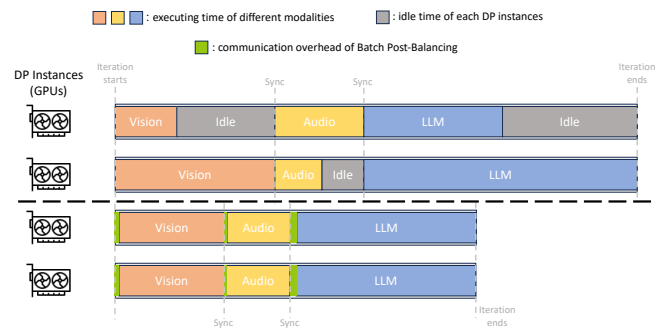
: executing time of different modalities
: idle time of each DP instances
: communication overhead of Batch Post-Balancing

DP Instances (GPUs)

Iteration starts
Sync
Sync
Iteration ends

Vision
Idle
Audio
LLM
Idle

Vision
Audio
Idle
LLM

Vision
Audio
LLM

Vision
Audio
LLM

Sync
Sync
Iteration ends